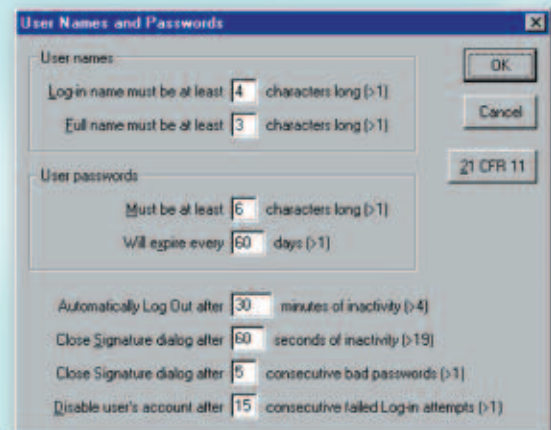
User Names and Passwords

User names

Log-in name must be at least 4 characters long (>1)

Full name must be at least 3 characters long (>1)

OK

Cancel

21 CFR 11

User passwords

Must be at least 6 characters long (>1)

Will expire every 60 days (>1)

Automatically Log Out after 30 minutes of inactivity (>4)

Close Signature dialog after 60 seconds of inactivity (>19)

Close Signature dialog after 5 consecutive bad passwords (>1)

Disable user's account after 15 consecutive failed Log-in attempts (>1)